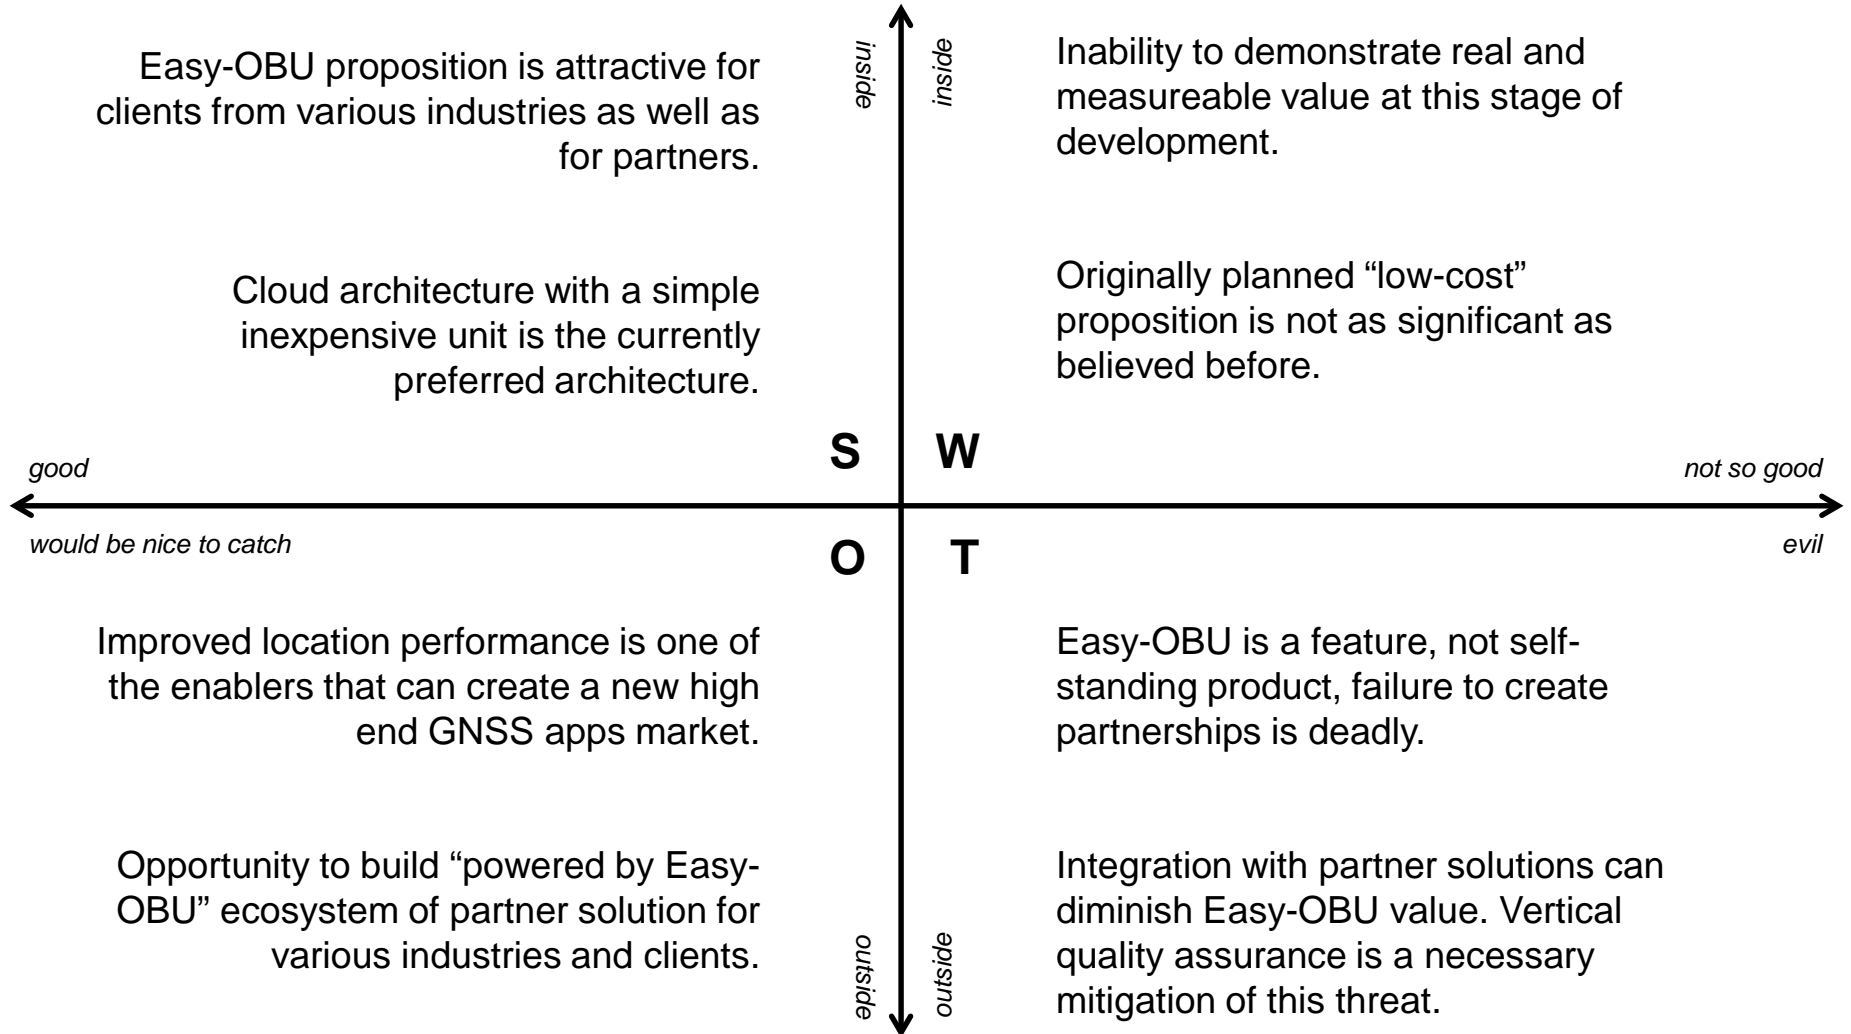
Easy-OBU proposition is attractive for clients from various industries as well as for partners.

Cloud architecture with a simple inexpensive unit is the currently preferred architecture.

inside

inside

Inability to demonstrate real and measureable value at this stage of development.

Originally planned “low-cost” proposition is not as significant as believed before.

S

W

good

not so good

would be nice to catch

evil

O

T

Improved location performance is one of the enablers that can create a new high end GNSS apps market.

Opportunity to build “powered by Easy-OBU” ecosystem of partner solution for various industries and clients.

outside

outside

Easy-OBU is a feature, not self-standing product, failure to create partnerships is deadly.

Integration with partner solutions can diminish Easy-OBU value. Vertical quality assurance is a necessary mitigation of this threat.